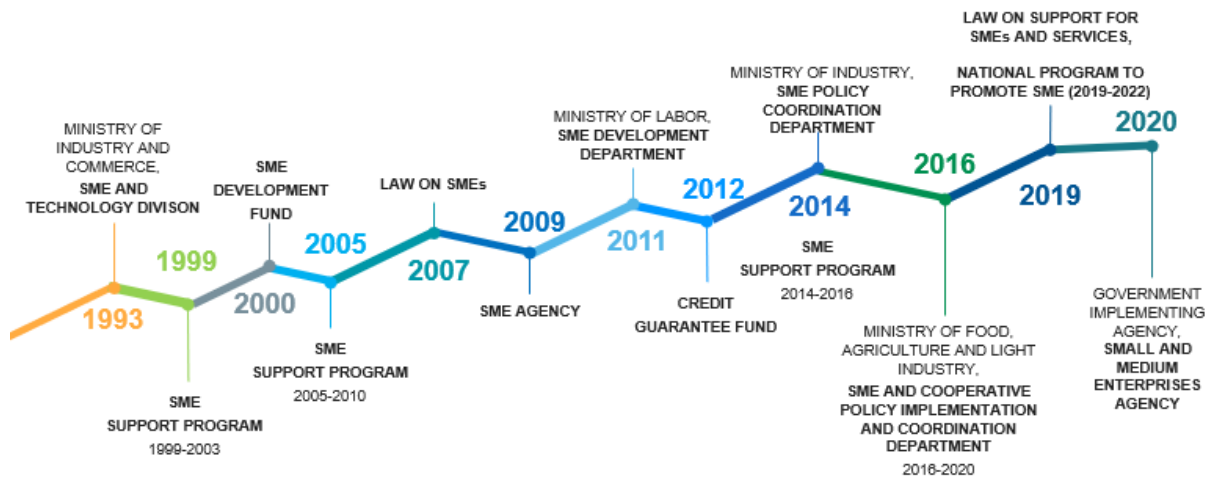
MINISTRY OF INDUSTRY AND COMMERCE,
SME AND TECHNOLOGY DIVISON

1993

1999

SME SUPPORT PROGRAM
1999-2003

SME DEVELOPMENT FUND

2000

2005

SME SUPPORT PROGRAM
2005-2010

LAW ON SMEs

2007

2009

SME AGENCY

MINISTRY OF LABOR,
SME DEVELOPMENT DEPARTMENT

2011

2012

CREDIT GUARANTEE FUND

MINISTRY OF INDUSTRY,
SME POLICY COORDINATION DEPARTMENT

2014

SME SUPPORT PROGRAM
2014-2016

2016

MINISTRY OF FOOD, AGRICULTURE AND LIGHT INDUSTRY,
SME AND COOPERATIVE POLICY IMPLEMENTATION AND COORDINATION DEPARTMENT
2016-2020

LAW ON SUPPORT FOR SMEs AND SERVICES,

NATIONAL PROGRAM TO PROMOTE SME (2019-2022)

2019

2020

GOVERNMENT IMPLEMENTING AGENCY,
SMALL AND MEDIUM ENTERPRISES AGENCY